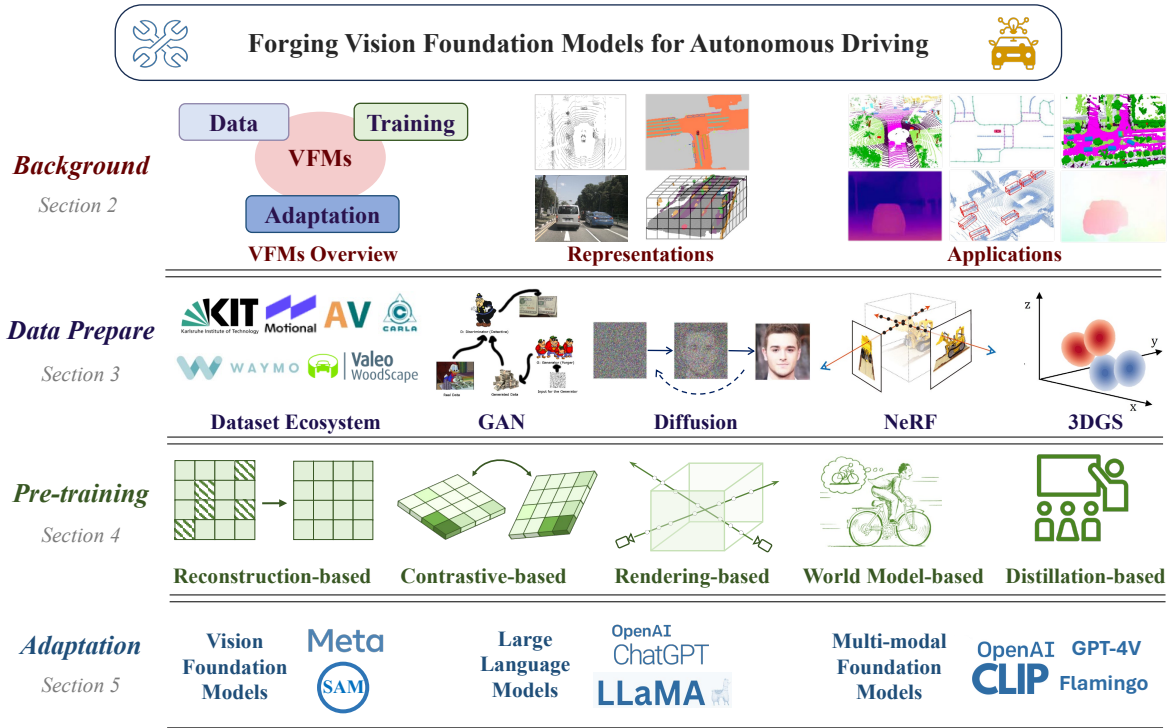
Forging Vision Foundation Models for Autonomous Driving

Background
Section 2

Data
Training
VFMs
Adaptation
VFMs Overview

Representations

Applications

Data Prepare
Section 3

KIT Karlsruhe Institute of Technology
Motional
AV
CARLA
WAYMO
Valeo WoodScape

Dataset Ecosystem

GAN

Diffusion

NeRF

z
y
x
3DGS

Pre-training
Section 4

Reconstruction-based
Contrastive-based
Rendering-based
World Model-based
Distillation-based

Adaptation
Section 5

Vision Foundation Models
Meta
SAM

Large Language Models
OpenAI
ChatGPT
LLaMA

Multi-modal Foundation Models
OpenAI
CLIP
GPT-4V
Flamingo